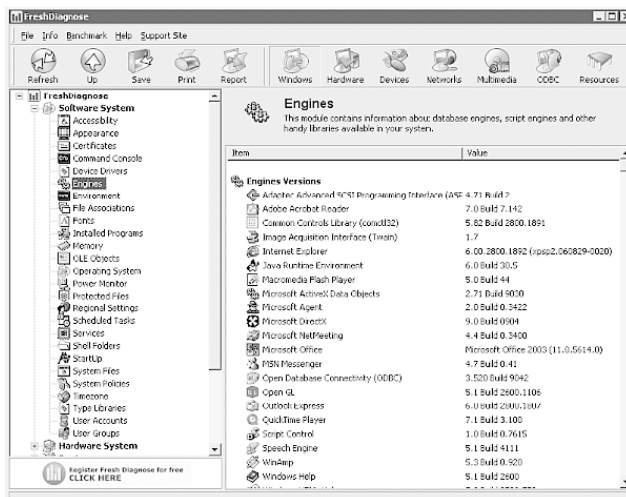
FreshDiagnose

File Info Benchmark Help Support Site

Refresh Up Save Print Report Windows Hardware Devices Networks Multimedia ODBC Resources

FreshDiagnose
Software System
Accessibility
Appearance
Certificates
Command Console
Device Drivers
Engines
Environment
File Associations
Fonts
Installed Programs
Memory
OLE Objects
Operating System
Power Monitor
Protected Files
Regional Settings
Scheduled Tasks
Services
Shell Folders
StartUp
System Files
System Policies
Timezone
Type Libraries
User Accounts
User Groups
Hardware System

Register Fresh Diagnose for free
CLICK HERE

Engines
This module contains information about: database engines, script engines and other handy libraries available in your system.

| Item | Value |
|---|---|
| Engines Versions | |
| Adaptec Advanced SCSI Programming Interface (ASI | 4.71 Build 2 |
| Adobe Acrobat Reader | 7.0 Build 7.142 |
| Common Controls Library (comctl32) | 5.82 Build 2800.1891 |
| Image Acquisition Interface (Twain) | 1.7 |
| Internet Explorer | 6.00.2800.1892 (xpsp2.060829-0020) |
| Java Runtime Environment | 6.0 Build 30.5 |
| Macromedia Flash Player | 5.0 Build 44 |
| Microsoft ActiveX Data Objects | 2.71 Build 9030 |
| Microsoft Agent | 2.0 Build 0.3422 |
| Microsoft DirectX | 9.0 Build 0904 |
| Microsoft NetMeeting | 4.4 Build 0.3400 |
| Microsoft Office | Microsoft Office 2003 (11.0.5614.0) |
| MSN Messenger | 4.7 Build 0.41 |
| Open Database Connectivity (ODBC) | 3.520 Build 9042 |
| Open GL | 5.1 Build 2600.1106 |
| Outlook Express | 6.0 Build 2800.1807 |
| QuickTime Player | 7.1 Build 3.100 |
| Script Control | 1.0 Build 0.7615 |
| Speech Engine | 5.1 Build 4111 |
| WinAmp | 5.3 Build 0.920 |
| Windows Help | 5.1 Build 2600 |